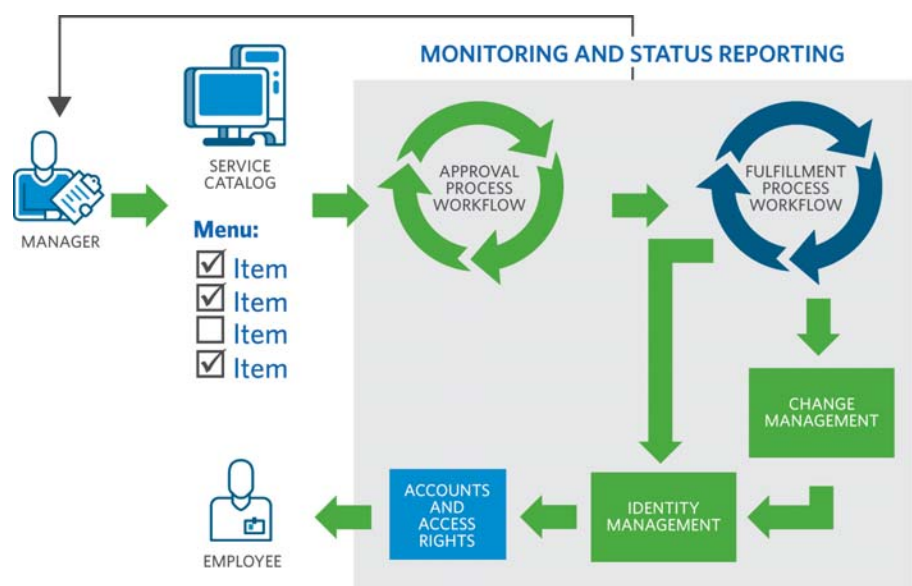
MONITORING AND STATUS REPORTING

MANAGER

SERVICE CATALOG

Menu:
☑ Item
☑ Item
☐ Item
☑ Item

APPROVAL PROCESS WORKFLOW

FULFILLMENT PROCESS WORKFLOW

CHANGE MANAGEMENT

IDENTITY MANAGEMENT

ACCOUNTS AND ACCESS RIGHTS

EMPLOYEE